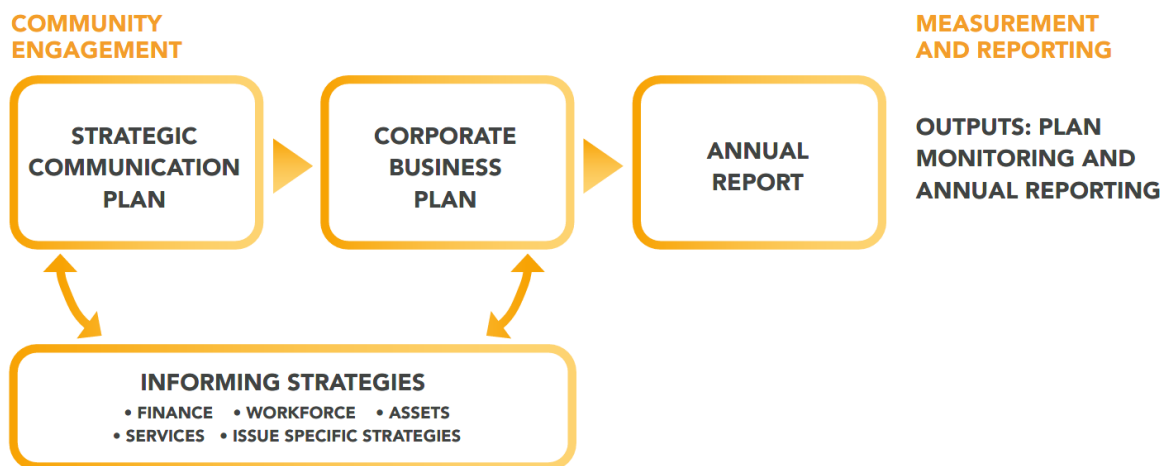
COMMUNITY ENGAGEMENT

MEASUREMENT AND REPORTING

STRATEGIC COMMUNICATION PLAN

CORPORATE BUSINESS PLAN

ANNUAL REPORT

OUTPUTS: PLAN MONITORING AND ANNUAL REPORTING

INFORMING STRATEGIES
• FINANCE • WORKFORCE • ASSETS
• SERVICES • ISSUE SPECIFIC STRATEGIES